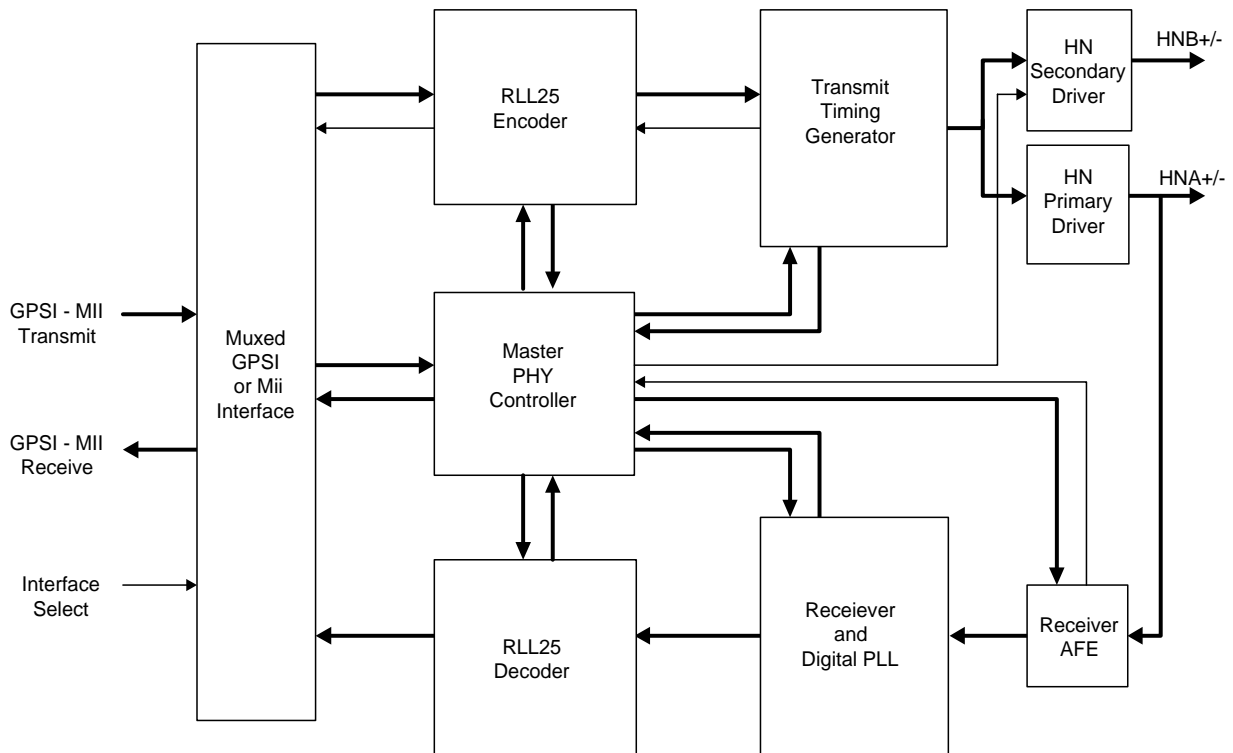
RLL25 Encoder

Transmit Timing Generator

HN Secondary Driver

HNB+/-

HN Primary Driver

HNA+/-

GPSI - MII Transmit

Muxed GPSI or Mii Interface

Master PHY Controller

GPSI - MII Receive

Interface Select

RLL25 Decoder

Receiever and Digital PLL

Receiver AFE